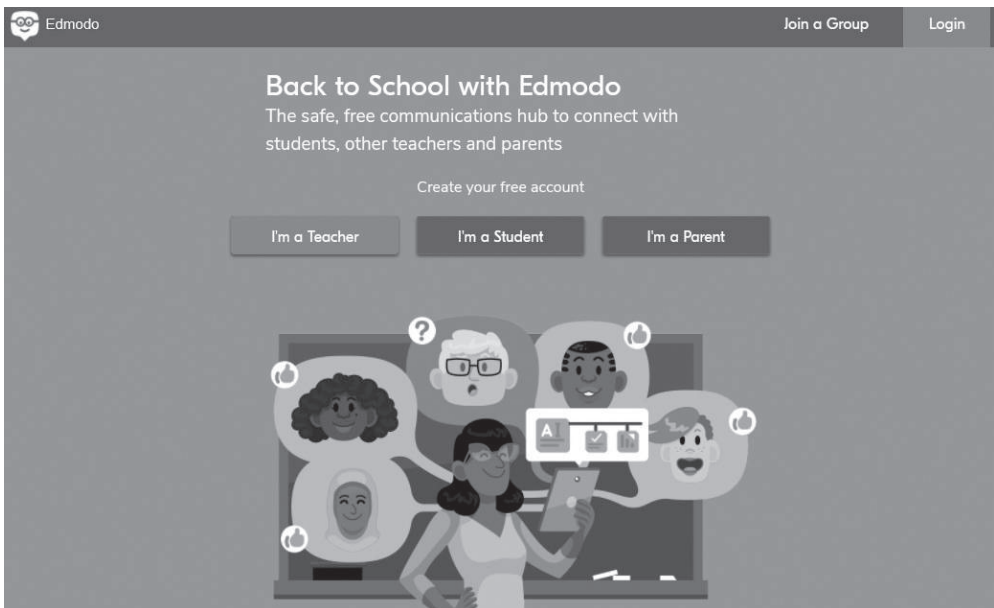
Edmodo

Join a Group

Login

Back to School with Edmodo

The safe, free communications hub to connect with students, other teachers and parents

Create your free account

I'm a Teacher

I'm a Student

I'm a Parent

?

A